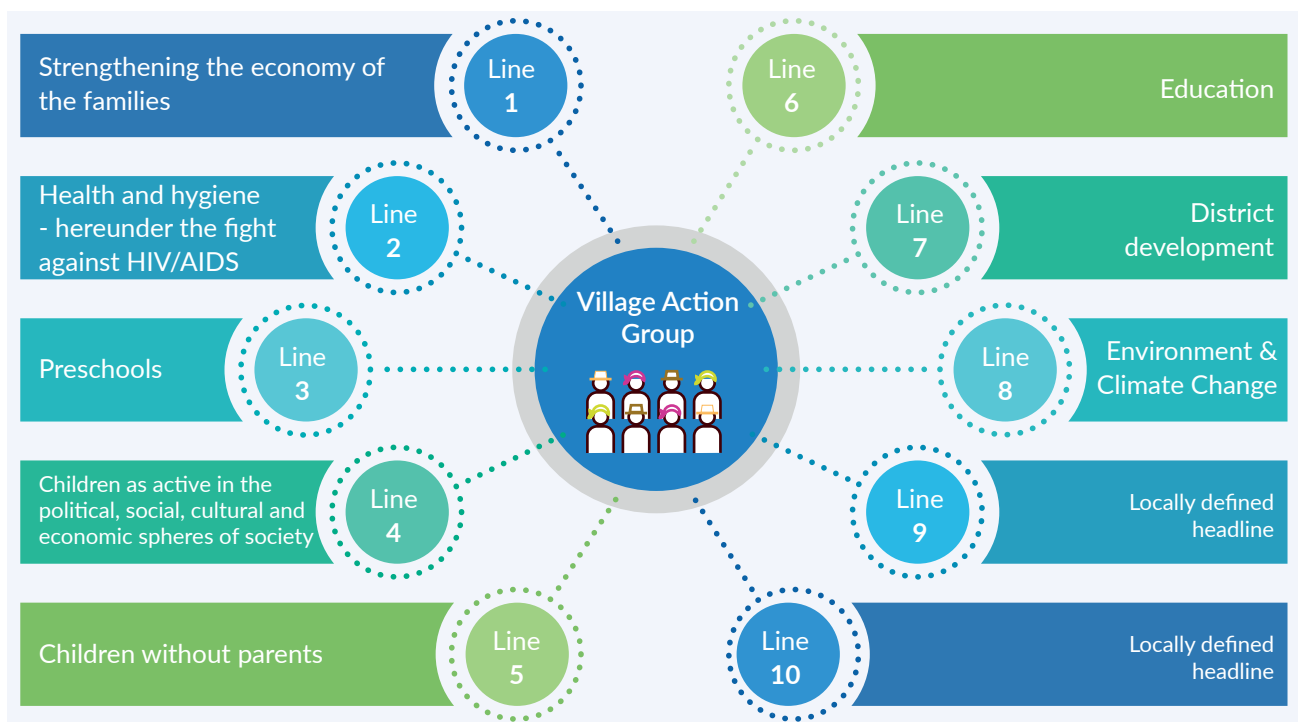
Strengthening the economy of the families

Line 1

Line 6

Education

Health and hygiene - hereunder the fight against HIV/AIDS

Line 2

Line 7

District development

Preschools

Line 3

Village Action Group

Line 8

Environment & Climate Change

Children as active in the political, social, cultural and economic spheres of society

Line 4

Line 9

Locally defined headline

Children without parents

Line 5

Line 10

Locally defined headline